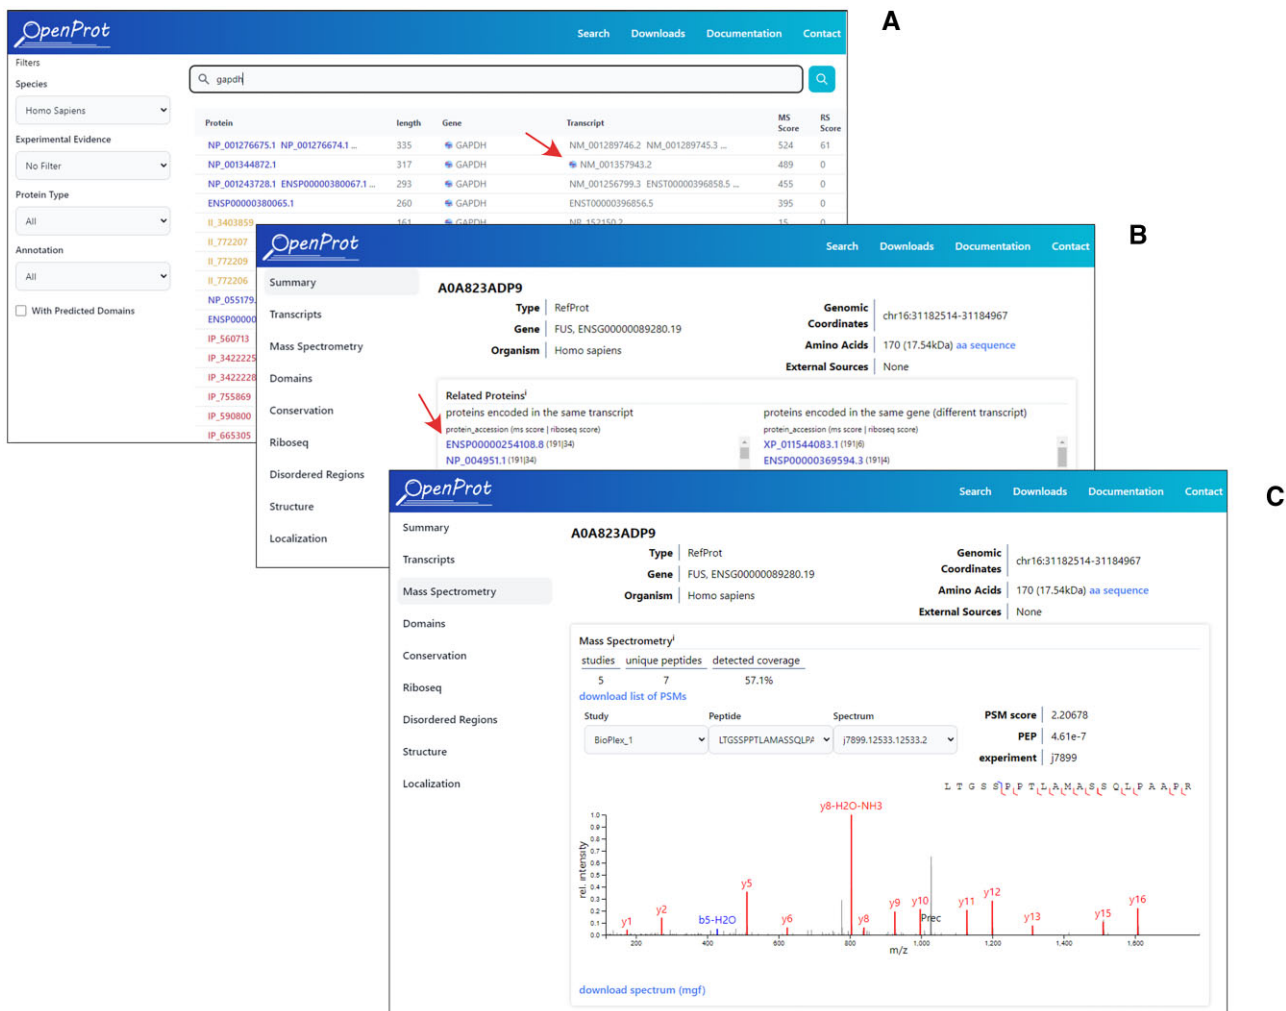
A

OpenProt

Search Downloads Documentation Contact

Filters

Species

Homo Sapiens

Experimental Evidence

No Filter

Protein Type

All

Annotation

All

With Predicted Domains

gapdh

| Protein | length | Gene | Transcript | MS Score | RS Score |
|---|---|---|---|---|---|
| NP_001276675.1 NP_001276674.1 ... | 335 | GAPDH | NM_001289746.2 NM_001289745.3 ... | 524 | 61 |
| NP_001344872.1 | 317 | GAPDH | NM_001357943.2 | 489 | 0 |
| NP_001243728.1 ENSP00000380067.1 ... | 293 | GAPDH | NM_001256799.3 ENST00000396858.5 ... | 455 | 0 |
| ENSP00000380065.1 | 260 | GAPDH | ENST00000396856.5 | 395 | 0 |
| II_3403859 | 161 | GAPDH | NR_152150.2 | 15 | 0 |

II_772207
II_772209
II_772206
NP_055179.
ENSP00000
IP_560713
IP_3422225
IP_3422228
IP_755869
IP_590800
IP_665305

B

OpenProt

Search Downloads Documentation Contact

Summary
Transcripts
Mass Spectrometry
Domains
Conservation
Riboseq
Disordered Regions
Structure
Localization

A0A823ADP9

Type RefProt
Gene FUS, ENSG00000089280.19
Organism Homo sapiens

Genomic Coordinates chr16:31182514-31184967
Amino Acids 170 (17.54kDa) aa sequence
External Sources None

Related Proteins
proteins encoded in the same transcript
protein_accession (ms score | riboseq score)
ENSP00000254108.8 (191|34)
NP_004951.1 (191|34)

proteins encoded in the same gene (different transcript)
protein_accession (ms score | riboseq score)
XP_011544083.1 (191|6)
ENSP00000369594.3 (191|4)

C

OpenProt

Search Downloads Documentation Contact

Summary
Transcripts
Mass Spectrometry
Domains
Conservation
Riboseq
Disordered Regions
Structure
Localization

A0A823ADP9

Type RefProt
Gene FUS, ENSG00000089280.19
Organism Homo sapiens

Genomic Coordinates chr16:31182514-31184967
Amino Acids 170 (17.54kDa) aa sequence
External Sources None

Mass Spectrometry

| studies | unique peptides | detected coverage |
|---|---|---|
| 5 | 7 | 57.1% |

download list of PSMs

Study BioPlex_1
Peptide LTGSSPPTLAMASSQLPA
Spectrum j7899.12533.12533.2

PSM score 2.20678
PEP 4.61e-7
experiment j7899

L T G S S P P T L A M A S S Q L P A A P R

y8-H2O-NH3
y5
y2
y1
b5-H2O
y6
y8
y9
y10
Prec
y11
y12
y13
y15
y16

rel. intensity
0.0 0.1 0.2 0.3 0.4 0.5 0.6 0.7 0.8 0.9 1.0
200 400 600 800 1,000 1,200 1,400 1,600
m/z

download spectrum (mgf)